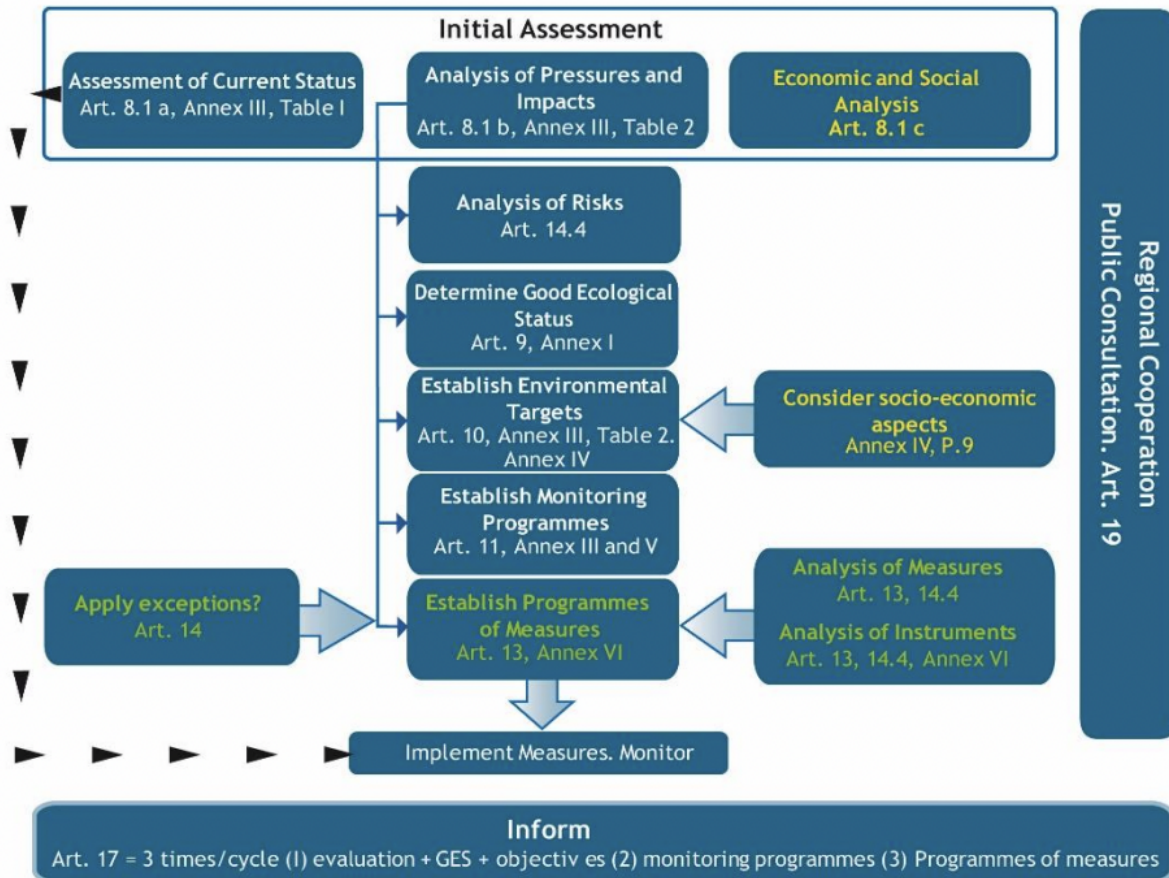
Initial Assessment

Assessment of Current Status
Art. 8.1 a, Annex III, Table I

Analysis of Pressures and Impacts
Art. 8.1 b, Annex III, Table 2

Economic and Social Analysis
Art. 8.1 c

Analysis of Risks
Art. 14.4

Determine Good Ecological Status
Art. 9, Annex I

Establish Environmental Targets
Art. 10, Annex III, Table 2. Annex IV

Consider socio-economic aspects
Annex IV, P.9

Establish Monitoring Programmes
Art. 11, Annex III and V

Apply exceptions?
Art. 14

Establish Programmes of Measures
Art. 13, Annex VI

Analysis of Measures
Art. 13, 14.4

Analysis of Instruments
Art. 13, 14.4, Annex VI

Implement Measures. Monitor

Regional Cooperation
Public Consultation. Art. 19

Inform
Art. 17 = 3 times/cycle (I) evaluation + GES + objectiv es (2) monitoring programmes (3) Programmes of measures